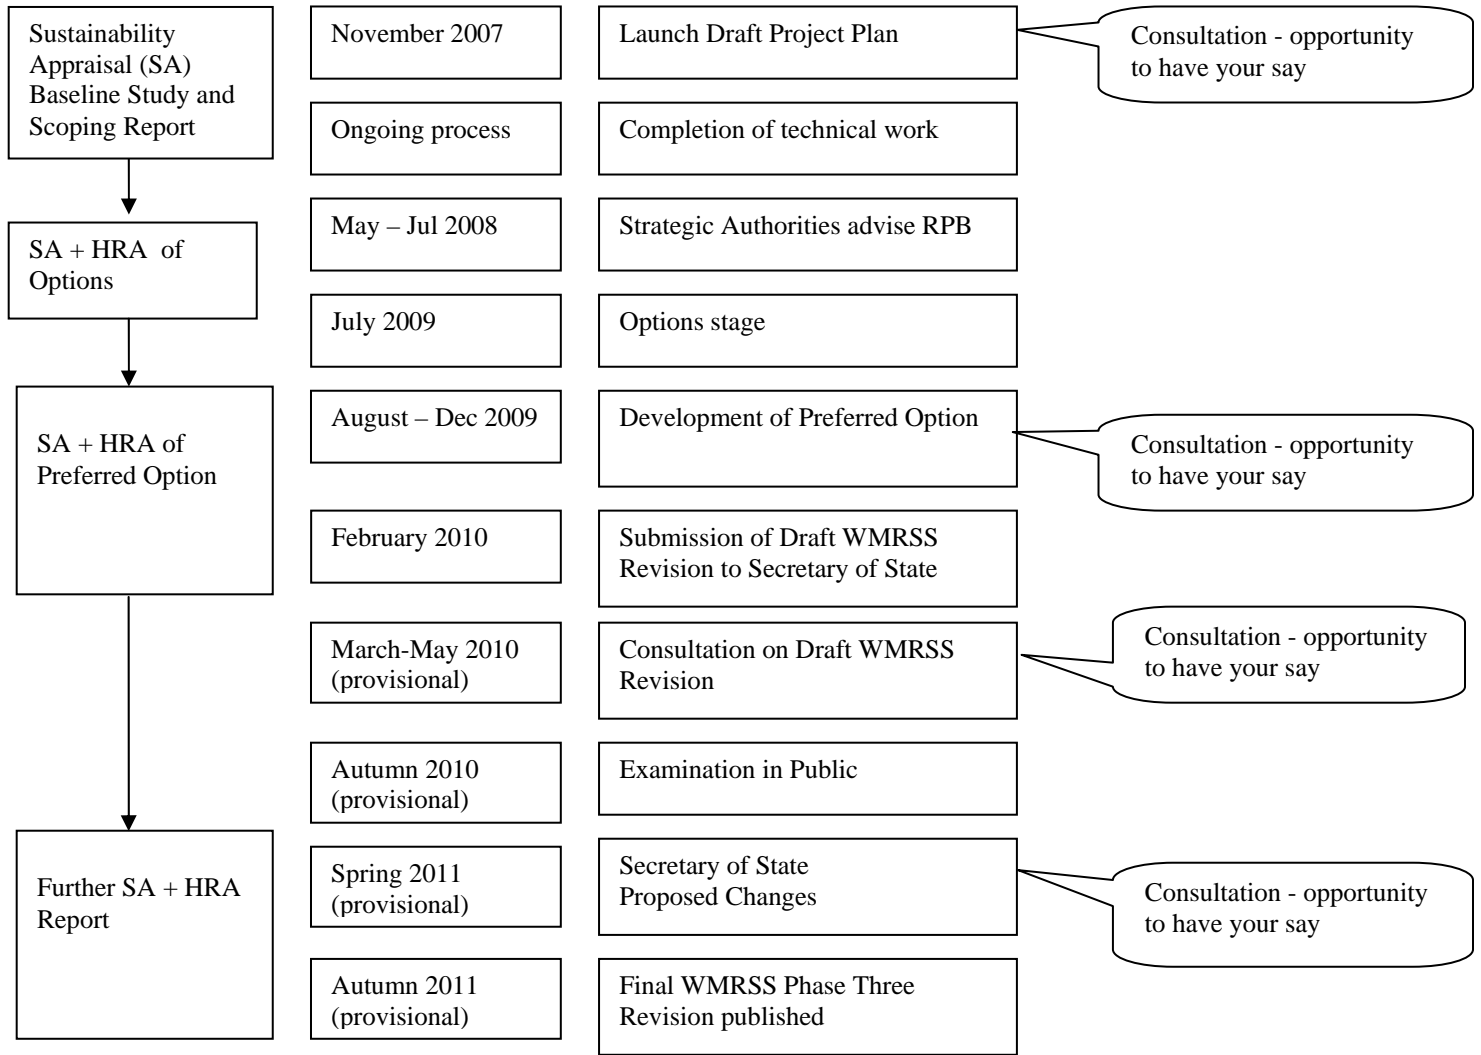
Sustainability Appraisal (SA) Baseline Study and Scoping Report

SA + HRA of Options

SA + HRA of Preferred Option

Further SA + HRA Report

November 2007

Launch Draft Project Plan

Consultation - opportunity to have your say

Ongoing process

Completion of technical work

May – Jul 2008

Strategic Authorities advise RPB

July 2009

Options stage

August – Dec 2009

Development of Preferred Option

Consultation - opportunity to have your say

February 2010

Submission of Draft WMRSS Revision to Secretary of State

March-May 2010 (provisional)

Consultation on Draft WMRSS Revision

Consultation - opportunity to have your say

Autumn 2010 (provisional)

Examination in Public

Spring 2011 (provisional)

Secretary of State Proposed Changes

Consultation - opportunity to have your say

Autumn 2011 (provisional)

Final WMRSS Phase Three Revision published